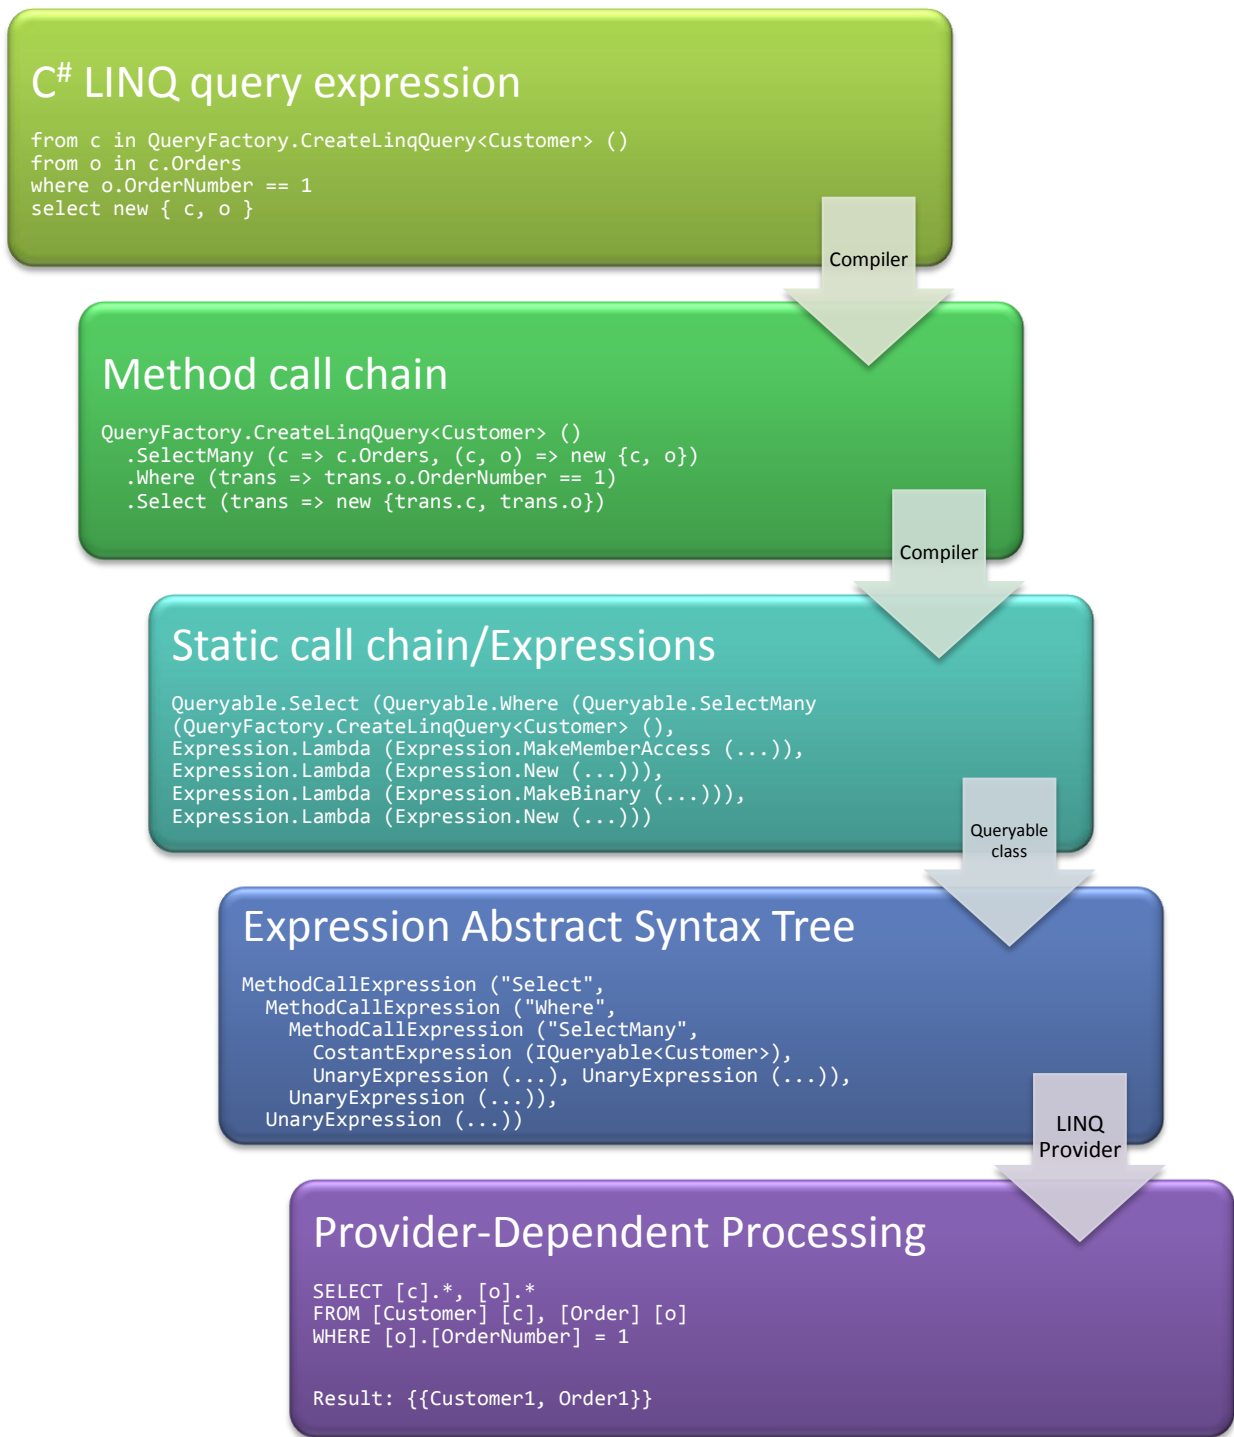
C# LINQ query expression

from c in QueryFactory.CreateLinqQuery<Customer> ()
from o in c.Orders
where o.OrderNumber == 1
select new { c, o }

Compiler

Method call chain

QueryFactory.CreateLinqQuery<Customer> ()
.SelectMany (c => c.Orders, (c, o) => new {c, o})
.Where (trans => trans.o.OrderNumber == 1)
.Select (trans => new {trans.c, trans.o})

Compiler

Static call chain/Expressions

Queryable.Select (Queryable.Where (Queryable.SelectMany
(QueryFactory.CreateLinqQuery<Customer> (),
Expression.Lambda (Expression.MakeMemberAccess (...)),
Expression.Lambda (Expression.New (...))),
Expression.Lambda (Expression.MakeBinary (...))),
Expression.Lambda (Expression.New (...)))

Queryable class

Expression Abstract Syntax Tree

MethodCallExpression ("Select",
MethodCallExpression ("Where",
MethodCallExpression ("SelectMany",
CostantExpression (IQueryable<Customer>),
UnaryExpression (...), UnaryExpression (...)),
UnaryExpression (...)),
UnaryExpression (...))

LINQ Provider

Provider-Dependent Processing

SELECT [c].*, [o].*
FROM [Customer] [c], [Order] [o]
WHERE [o].[OrderNumber] = 1

Result: {{Customer1, Order1}}